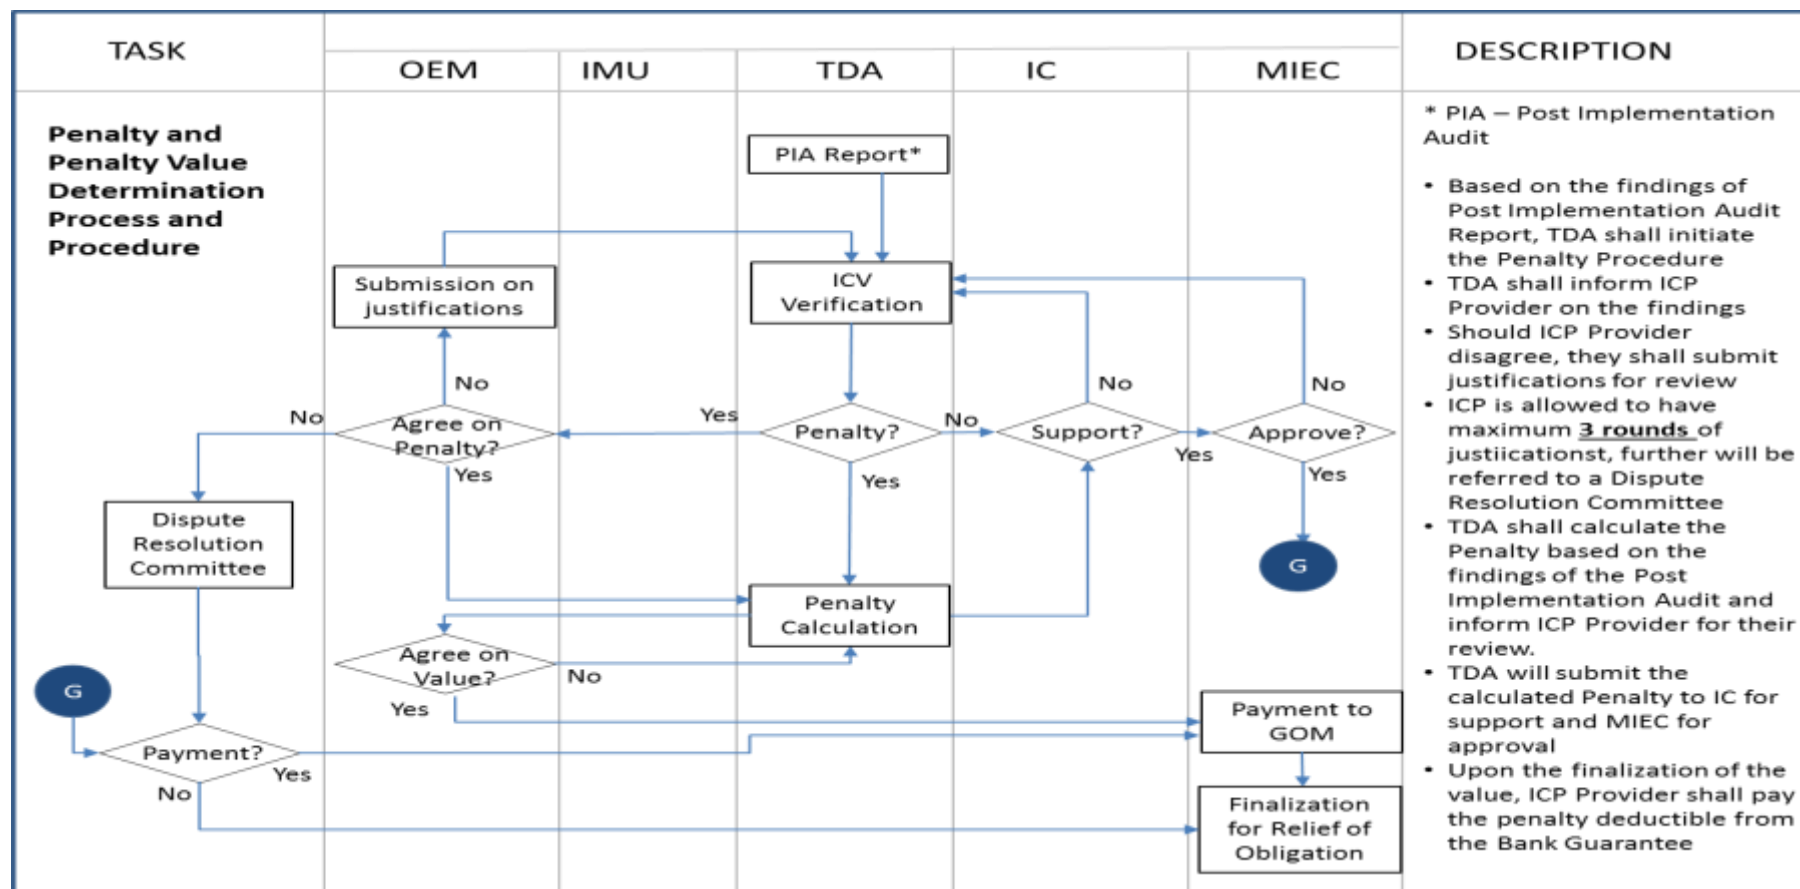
| TASK | OEM | IMU | TDA | IC | MIEC | DESCRIPTION |
|---|---|---|---|---|---|---|

**Penalty and Penalty Value Determination Process and Procedure**

PIA Report*

Submission on justifications

ICV Verification

No

No

Yes

No

No

No

Agree on Penalty?

Penalty?

Support?

Approve?

Yes

Yes

Yes

Yes

Dispute Resolution Committee

G

Penalty Calculation

Agree on Value?

No

Yes

G

Payment to GOM

Payment?

Yes

No

Finalization for Relief of Obligation

* PIA – Post Implementation Audit

• Based on the findings of Post Implementation Audit Report, TDA shall initiate the Penalty Procedure
• TDA shall inform ICP Provider on the findings
• Should ICP Provider disagree, they shall submit justifications for review
• ICP is allowed to have maximum 3 rounds of justiicationst, further will be referred to a Dispute Resolution Committee
• TDA shall calculate the Penalty based on the findings of the Post Implementation Audit and inform ICP Provider for their review.
• TDA will submit the calculated Penalty to IC for support and MIEC for approval
• Upon the finalization of the value, ICP Provider shall pay the penalty deductible from the Bank Guarantee